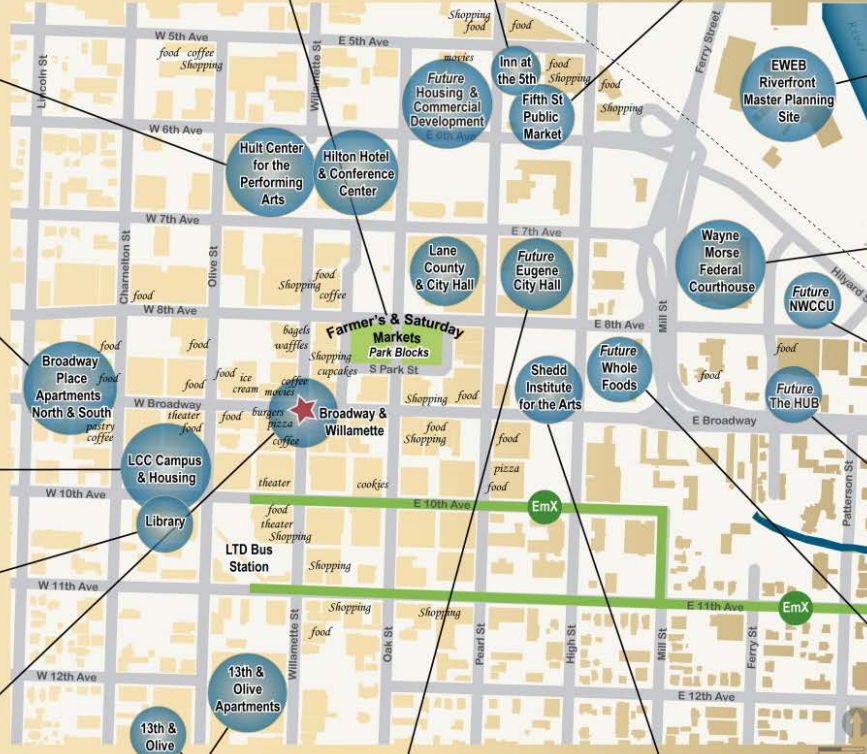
W 5th Ave
E 5th Ave
food coffee
Shopping
Shopping
food
food
movies
Inn at the 5th
food
Shopping
food
Shopping
Ferry Street
EWEB Riverfront Master Planning Site
Lincoln St
Willamette St
Future Housing & Commercial Development
Fifth St Public Market
W 6th Ave
E 6th Ave
Hult Center for the Performing Arts
Hilton Hotel & Conference Center
W 7th Ave
E 7th Ave
Charnelton St
Olive St
Lane County & City Hall
Future Eugene City Hall
Wayne Morse Federal Courthouse
Future NWCCU
Hilyard St
food
Shopping
coffee
food
W 8th Ave
E 8th Ave
Mill St
Farmer's & Saturday Markets
Park Blocks
bagels
waffles
food
Shopping
cupcakes
S Park St
Broadway Place Apartments North & South
food
food
food
ice cream
movies
coffee
Shedd Institute for the Arts
Future Whole Foods
food
food
Future The HUB
W Broadway
theater
food
food
burgers
pizza
Broadway & Willamette
Shopping
food
E Broadway
pastry
coffee
coffee
food
Shopping
food
LCC Campus & Housing
pizza
food
theater
cookies
W 10th Ave
E 10th Ave
EmX
Patterson St
Library
food
theater
Shopping
LTD Bus Station
Shopping
W 11th Ave
E 11th Ave
EmX
Shopping
Shopping
food
Oak St
Pearl St
High St
Mill St
Ferry St
W 12th Ave
E 12th Ave
13th & Olive Apartments
13th & Olive